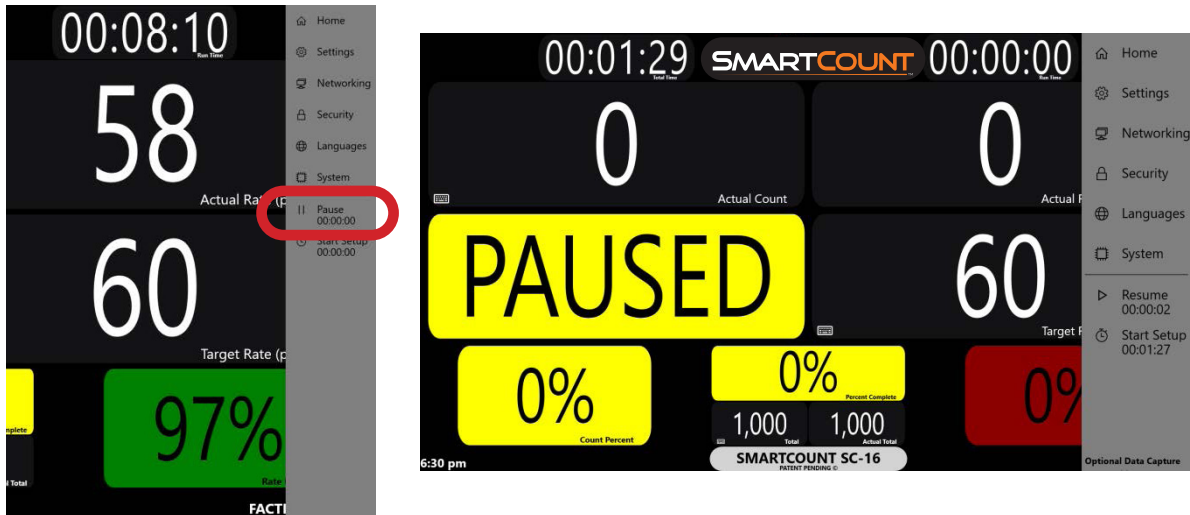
00:08:10
Run Time

58
Actual Rate (p

60
Target Rate (p

omplete

97%
Rate

l Total

FACT

Home
Settings
Networking
Security
Languages
System
Pause
00:00:00
Start Setup
00:00:00

00:01:29
Total Time
SMARTCOUNT
00:00:00
Run Time

0
Actual Count

0
Actual

PAUSED

60
Target

0%
Count Percent

0%
Percent Complete

1,000
Total

1,000
Actual Total

0

6:30 pm

SMARTCOUNT SC-16
PATENT PENDING ©

Home
Settings
Networking
Security
Languages
System
Resume
00:00:02
Start Setup
00:01:27

Optional Data Capture